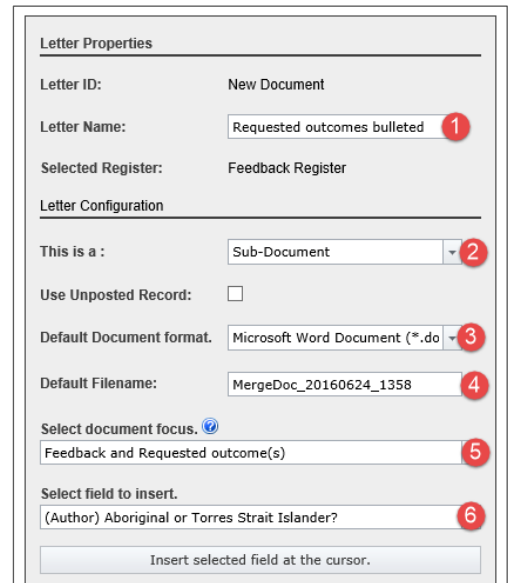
Letter Properties

Letter ID: New Document

Letter Name: Requested outcomes bulleted 1

Selected Register: Feedback Register

Letter Configuration

This is a : Sub-Document 2

Use Unposted Record:

Default Document format. Microsoft Word Document (*.do 3

Default Filename: MergeDoc_20160624_1358 4

Select document focus.

Feedback and Requested outcome(s) 5

Select field to insert.

(Author) Aboriginal or Torres Strait Islander? 6

Insert selected field at the cursor.